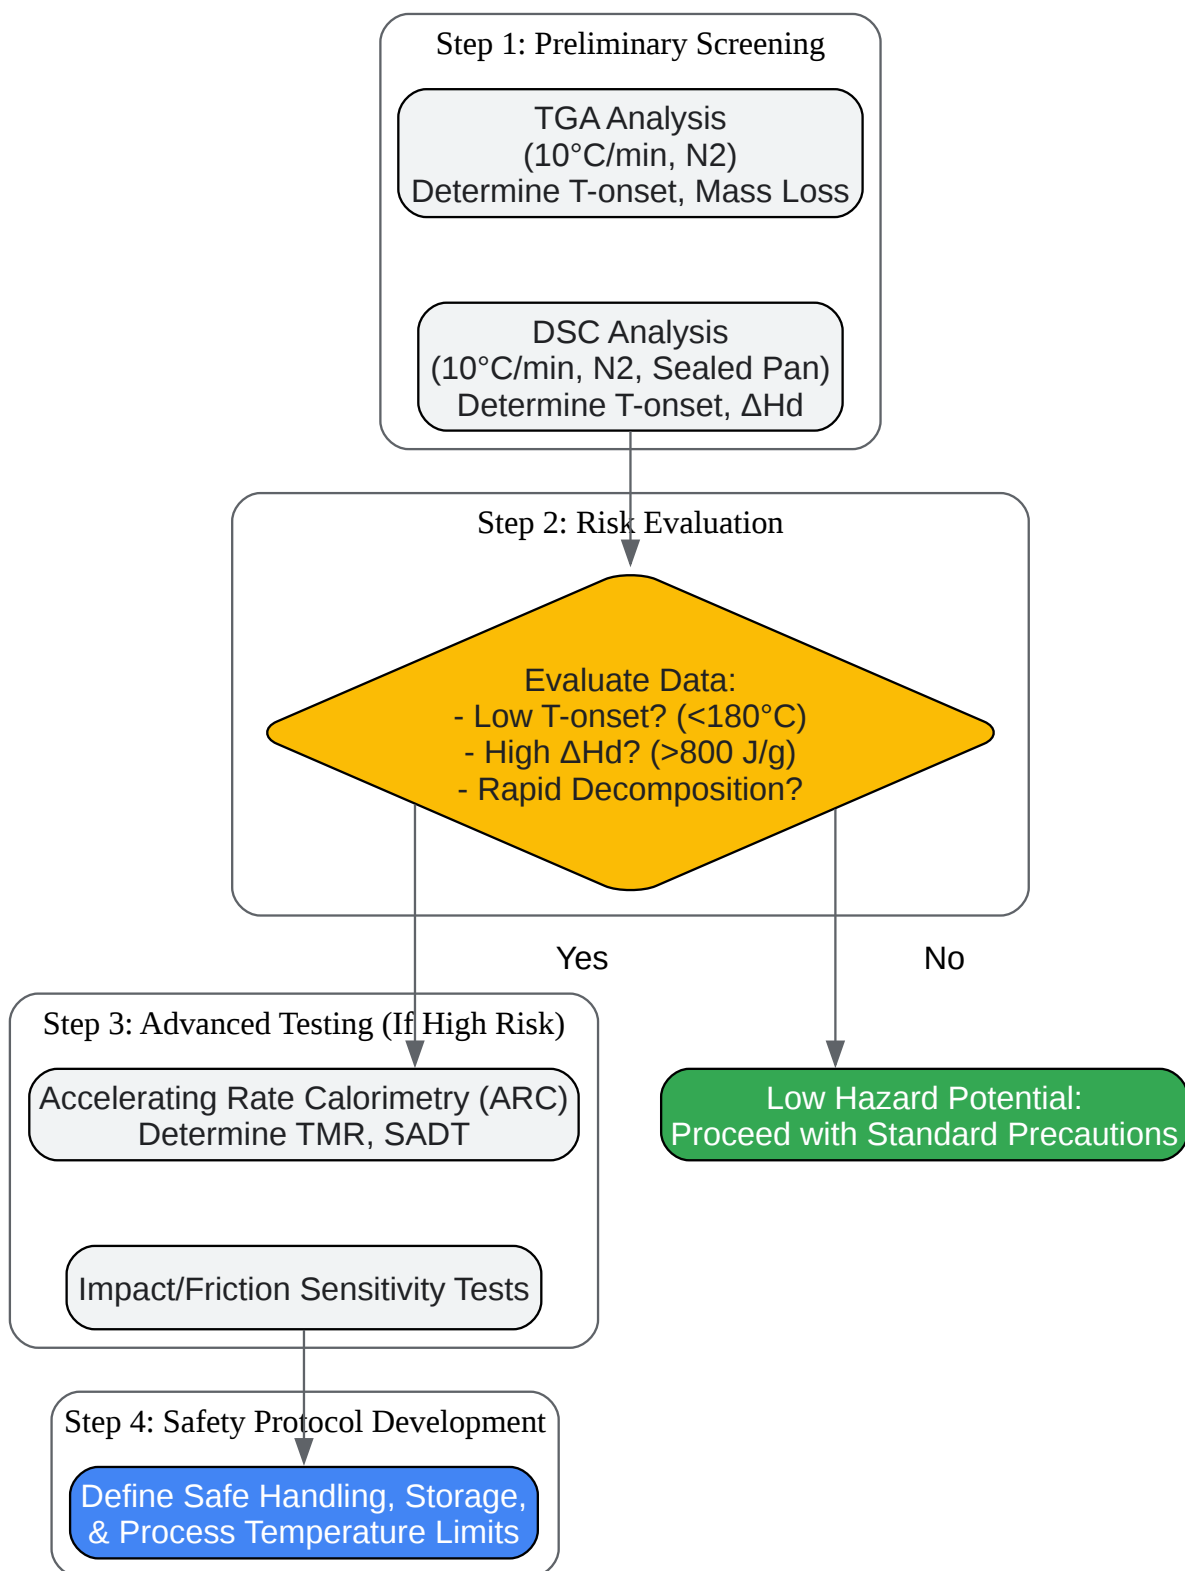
Step 1: Preliminary Screening

TGA Analysis
(10°C/min, N2)
Determine T-onset, Mass Loss

DSC Analysis
(10°C/min, N2, Sealed Pan)
Determine T-onset, ΔHd

Step 2: Risk Evaluation

Evaluate Data:
- Low T-onset? (<180°C)
- High ΔHd? (>800 J/g)
- Rapid Decomposition?

Yes

No

Step 3: Advanced Testing (If High Risk)

Accelerating Rate Calorimetry (ARC)
Determine TMR, SADT

Impact/Friction Sensitivity Tests

Low Hazard Potential:
Proceed with Standard Precautions

Step 4: Safety Protocol Development

Define Safe Handling, Storage,
& Process Temperature Limits